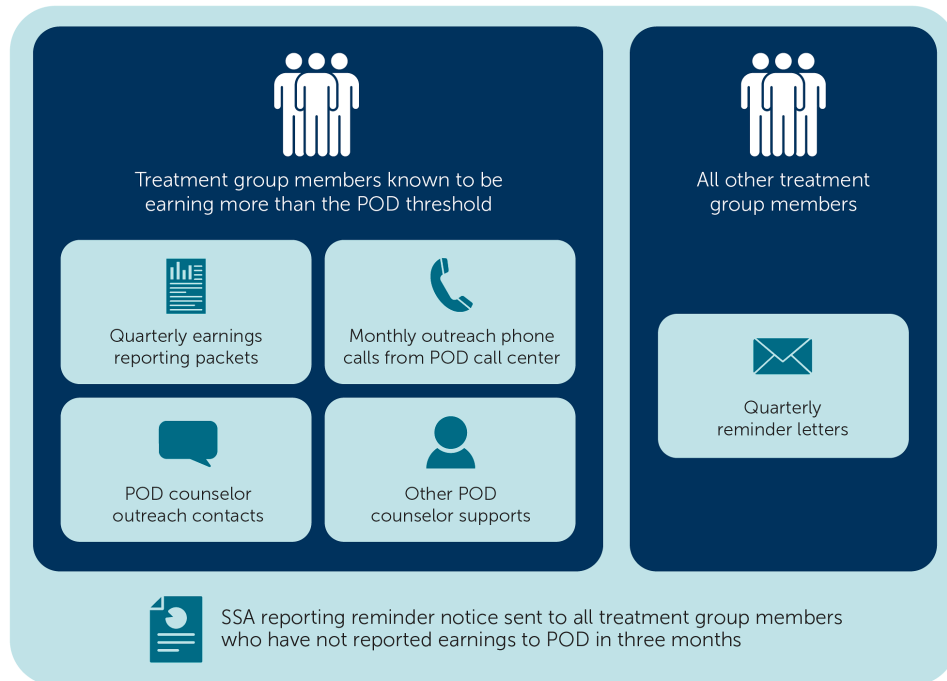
Treatment group members known to be earning more than the POD threshold

Quarterly earnings reporting packets

Monthly outreach phone calls from POD call center

POD counselor outreach contacts

Other POD counselor supports

All other treatment group members

Quarterly reminder letters

SSA reporting reminder notice sent to all treatment group members who have not reported earnings to POD in three months